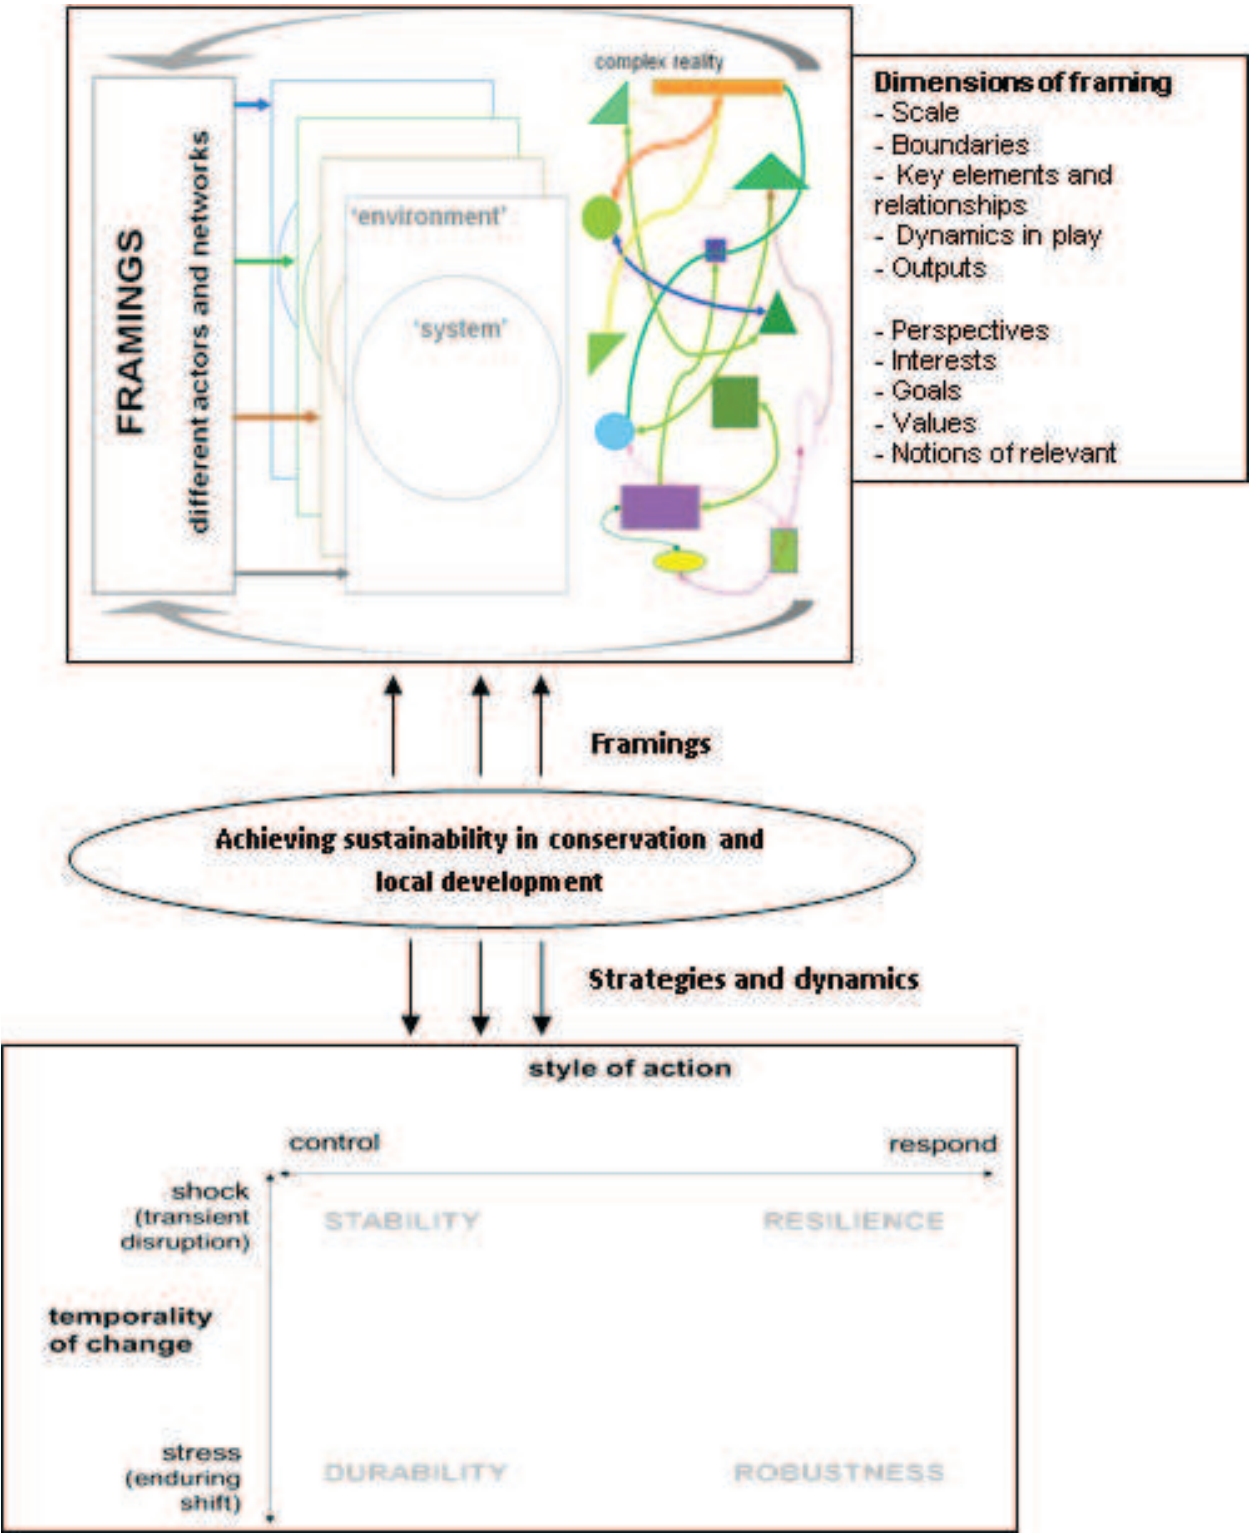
complex reality

FRAMINGS

different actors and networks

'environment'

'system'

Dimensions of framing
- Scale
- Boundaries
- Key elements and relationships
- Dynamics in play
- Outputs

- Perspectives
- Interests
- Goals
- Values
- Notions of relevant

Framings

Achieving sustainability in conservation and local development

Strategies and dynamics

style of action

control

respond

shock (transient disruption)

STABILITY

RESILIENCE

temporality of change

stress (enduring shift)

DURABILITY

ROBUSTNESS